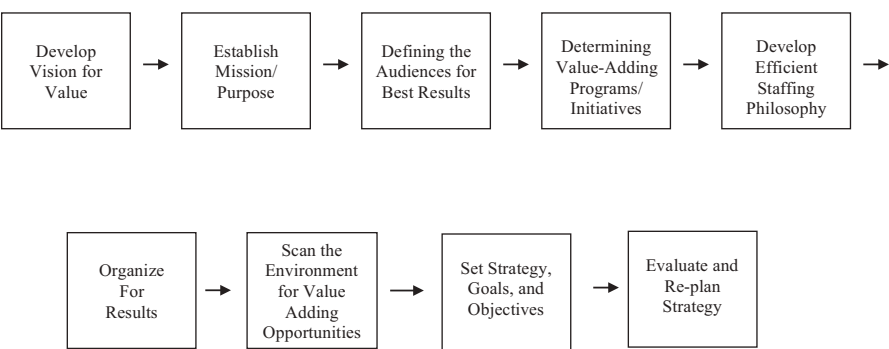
Develop Vision for Value

Establish Mission/ Purpose

Defining the Audiences for Best Results

Determining Value-Adding Programs/ Initiatives

Develop Efficient Staffing Philosophy

Organize For Results

Scan the Environment for Value Adding Opportunities

Set Strategy, Goals, and Objectives

Evaluate and Re-plan Strategy